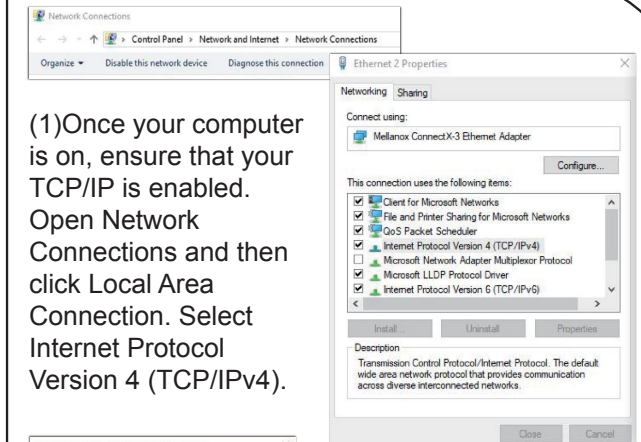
Network Connections

← → ↑ > Control Panel > Network and Internet > Network Connections

Organize ▾ Disable this network device Diagnose this connection

(1)Once your computer is on, ensure that your TCP/IP is enabled. Open Network Connections and then click Local Area Connection. Select Internet Protocol Version 4 (TCP/IPv4).

Ethernet 2 Properties

Networking Sharing

Connect using:

Mellanox ConnectX-3 Ethernet Adapter

Configure...

This connection uses the following items:

☑ Client for Microsoft Networks
☑ File and Printer Sharing for Microsoft Networks
☑ QoS Packet Scheduler
☑ Internet Protocol Version 4 (TCP/IPv4)
☐ Microsoft Network Adapter Multiplexor Protocol
☑ Microsoft LLDP Protocol Driver
☑ Internet Protocol Version 6 (TCP/IPv6)

Install... Uninstall Properties

Description

Transmission Control Protocol/Internet Protocol. The default wide area network protocol that provides communication across diverse interconnected networks.

Close Cancel